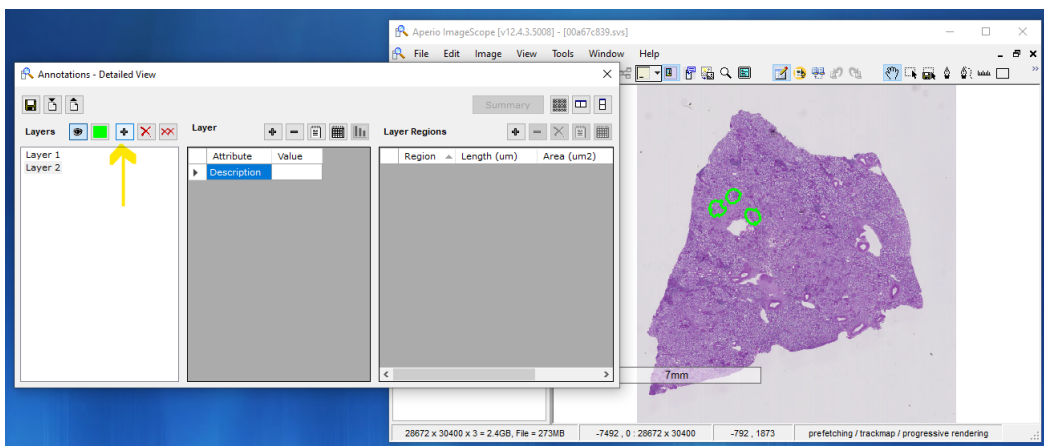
Aperio ImageScope [v12.4.3.5008] - [00a67c839.svs]

File Edit Image View Tools Window Help

Annotations - Detailed View

Summary

Layers

Layer 1
Layer 2

Layer

| Attribute | Value |
|---|---|
| Description | |

Layer Regions

| Region | Length (um) | Area (um2) |
|---|---|---|

7mm

28672 x 30400 x 3 = 2.4GB, File = 273MB
-7492 , 0 : 28672 x 30400
-792 , 1873
prefetching / trackmap / progressive rendering